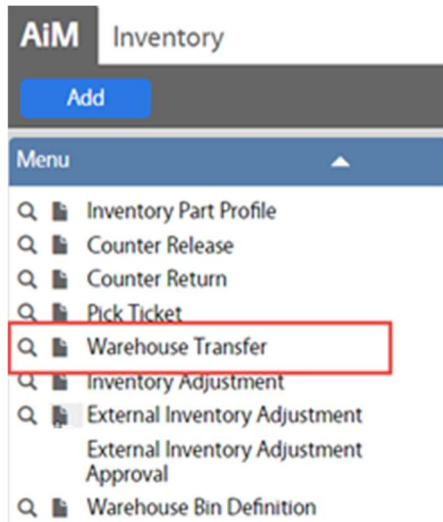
AiM Inventory

Add

Menu

Inventory Part Profile
Counter Release
Counter Return
Pick Ticket
Warehouse Transfer
Inventory Adjustment
External Inventory Adjustment
External Inventory Adjustment Approval
Warehouse Bin Definition